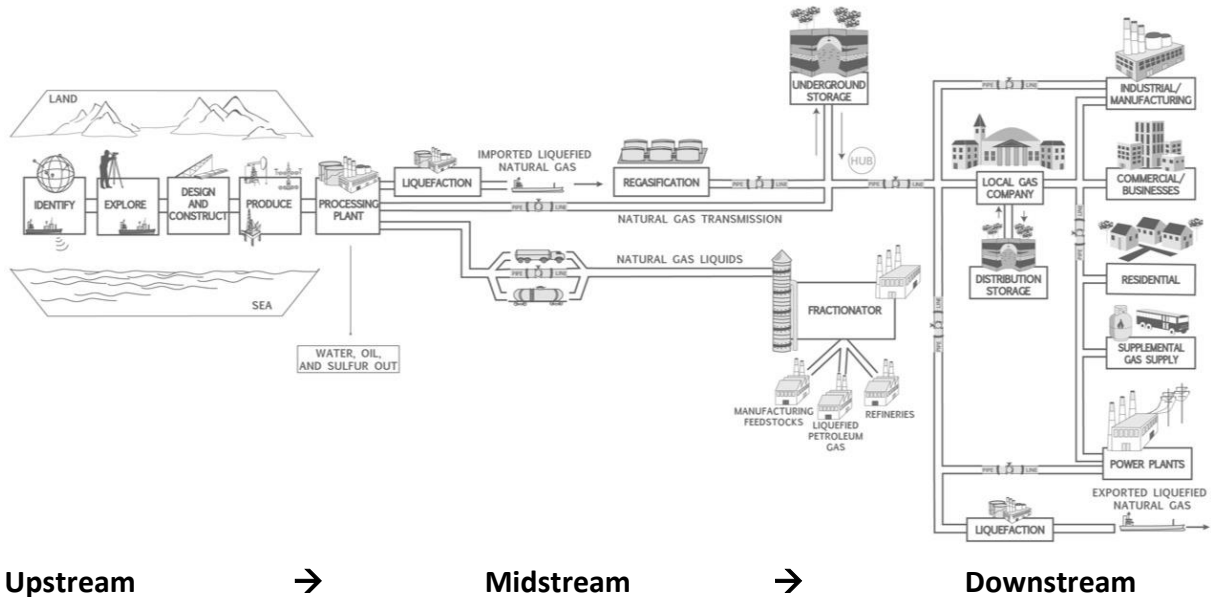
LAND

IDENTIFY

EXPLORE

DESIGN AND CONSTRUCT

PRODUCE

PROCESSING PLANT

SEA

WATER, OIL, AND SULFUR OUT

LIQUEFACTION

IMPORTED LIQUEFIED NATURAL GAS

REGASIFICATION

PIPE LINE

UNDERGROUND STORAGE

HUB

PIPE LINE

NATURAL GAS TRANSMISSION

PIPE LINE

NATURAL GAS LIQUIDS

FRACTIONATOR

MANUFACTURING FEEDSTOCKS

LIQUEFIED PETROLEUM GAS

REFINERIES

PIPE LINE

LOCAL GAS COMPANY

DISTRIBUTION STORAGE

PIPE LINE

INDUSTRIAL/ MANUFACTURING

COMMERCIAL/ BUSINESSES

PIPE LINE

RESIDENTIAL

SUPPLEMENTAL GAS SUPPLY

PIPE LINE

PIPE LINE

POWER PLANTS

EXPORTED LIQUEFIED NATURAL GAS

LIQUEFACTION

Upstream → Midstream → Downstream